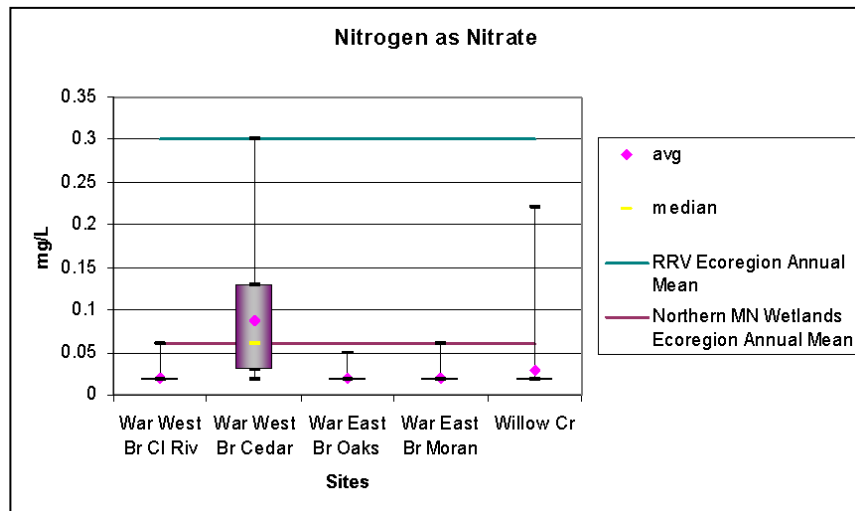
Nitrogen as Nitrate

mg/L

0.35
0.3
0.25
0.2
0.15
0.1
0.05
0

War West Br Cl Riv
War West Br Cedar
War East Br Oaks
War East Br Moran
Willow Cr

Sites

avg
median
RRV Ecoregion Annual Mean
Northern MN Wetlands Ecoregion Annual Mean